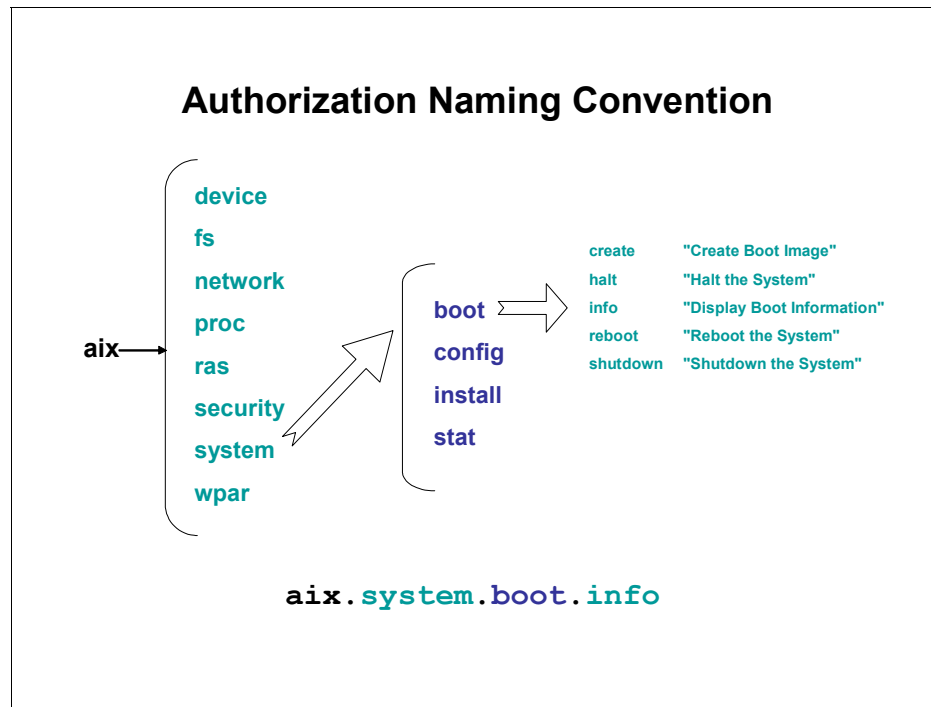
Authorization Naming Convention

aix

device
fs
network
proc
ras
security
system
wpar

boot
config
install
stat

| | |
|---|---|
| create | "Create Boot Image" |
| halt | "Halt the System" |
| info | "Display Boot Information" |
| reboot | "Reboot the System" |
| shutdown | "Shutdown the System" |

aix.system.boot.info